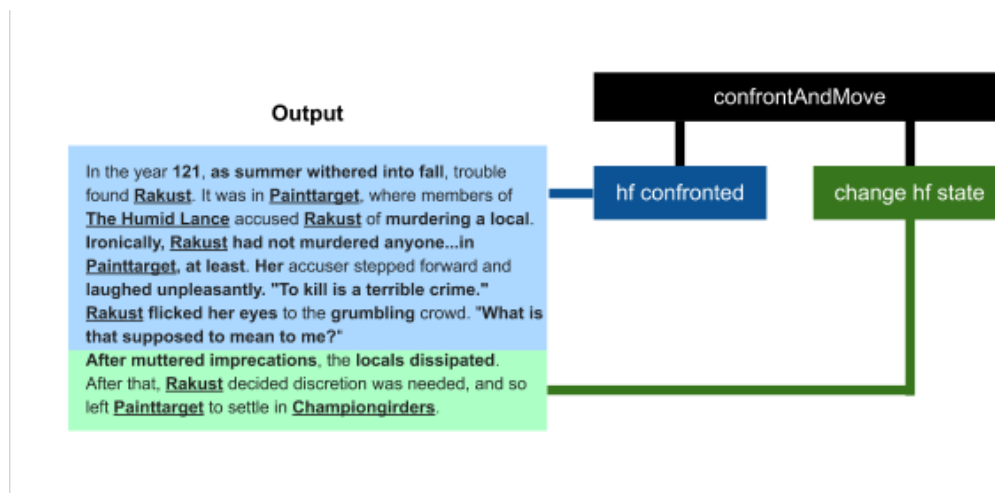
Output

In the year 121, as summer withered into fall, trouble found Rakust. It was in Painttarget, where members of The Humid Lance accused Rakust of murdering a local. Ironically, Rakust had not murdered anyone...in Painttarget, at least. Her accuser stepped forward and laughed unpleasantly. "To kill is a terrible crime." Rakust flicked her eyes to the grumbling crowd. "What is that supposed to mean to me?"

After muttered imprecations, the locals dissipated. After that, Rakust decided discretion was needed, and so left Painttarget to settle in Championgirders.

confrontAndMove

hf confronted

change hf state